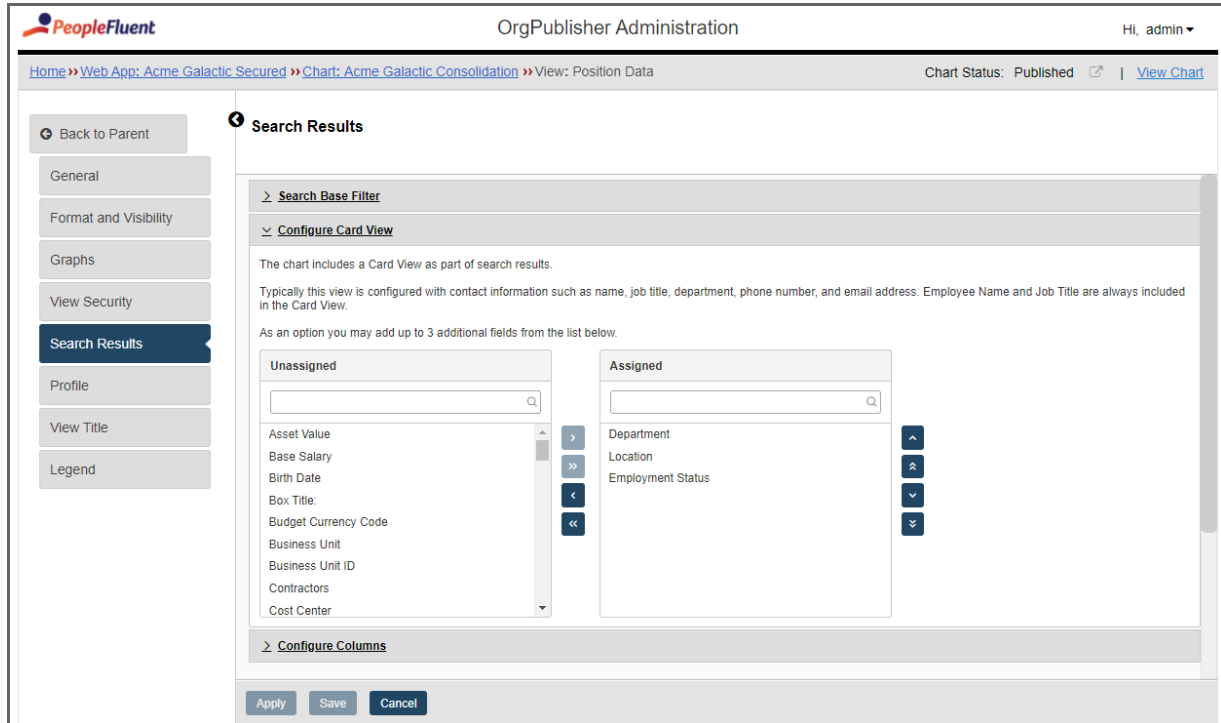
PeopleFluent

OrgPublisher Administration

Hi, admin

Home ›› Web App: Acme Galactic Secured ›› Chart: Acme Galactic Consolidation ›› View: Position Data

Chart Status: Published | View Chart

Back to Parent

General

Format and Visibility

Graphs

View Security

Search Results

Profile

View Title

Legend

Search Results

> Search Base Filter

Configure Card View

The chart includes a Card View as part of search results.

Typically this view is configured with contact information such as name, job title, department, phone number, and email address. Employee Name and Job Title are always included in the Card View.

As an option you may add up to 3 additional fields from the list below.

Unassigned

Asset Value
Base Salary
Birth Date
Box Title:
Budget Currency Code
Business Unit
Business Unit ID
Contractors
Cost Center

Assigned

Department
Location
Employment Status

> Configure Columns

Apply Save Cancel